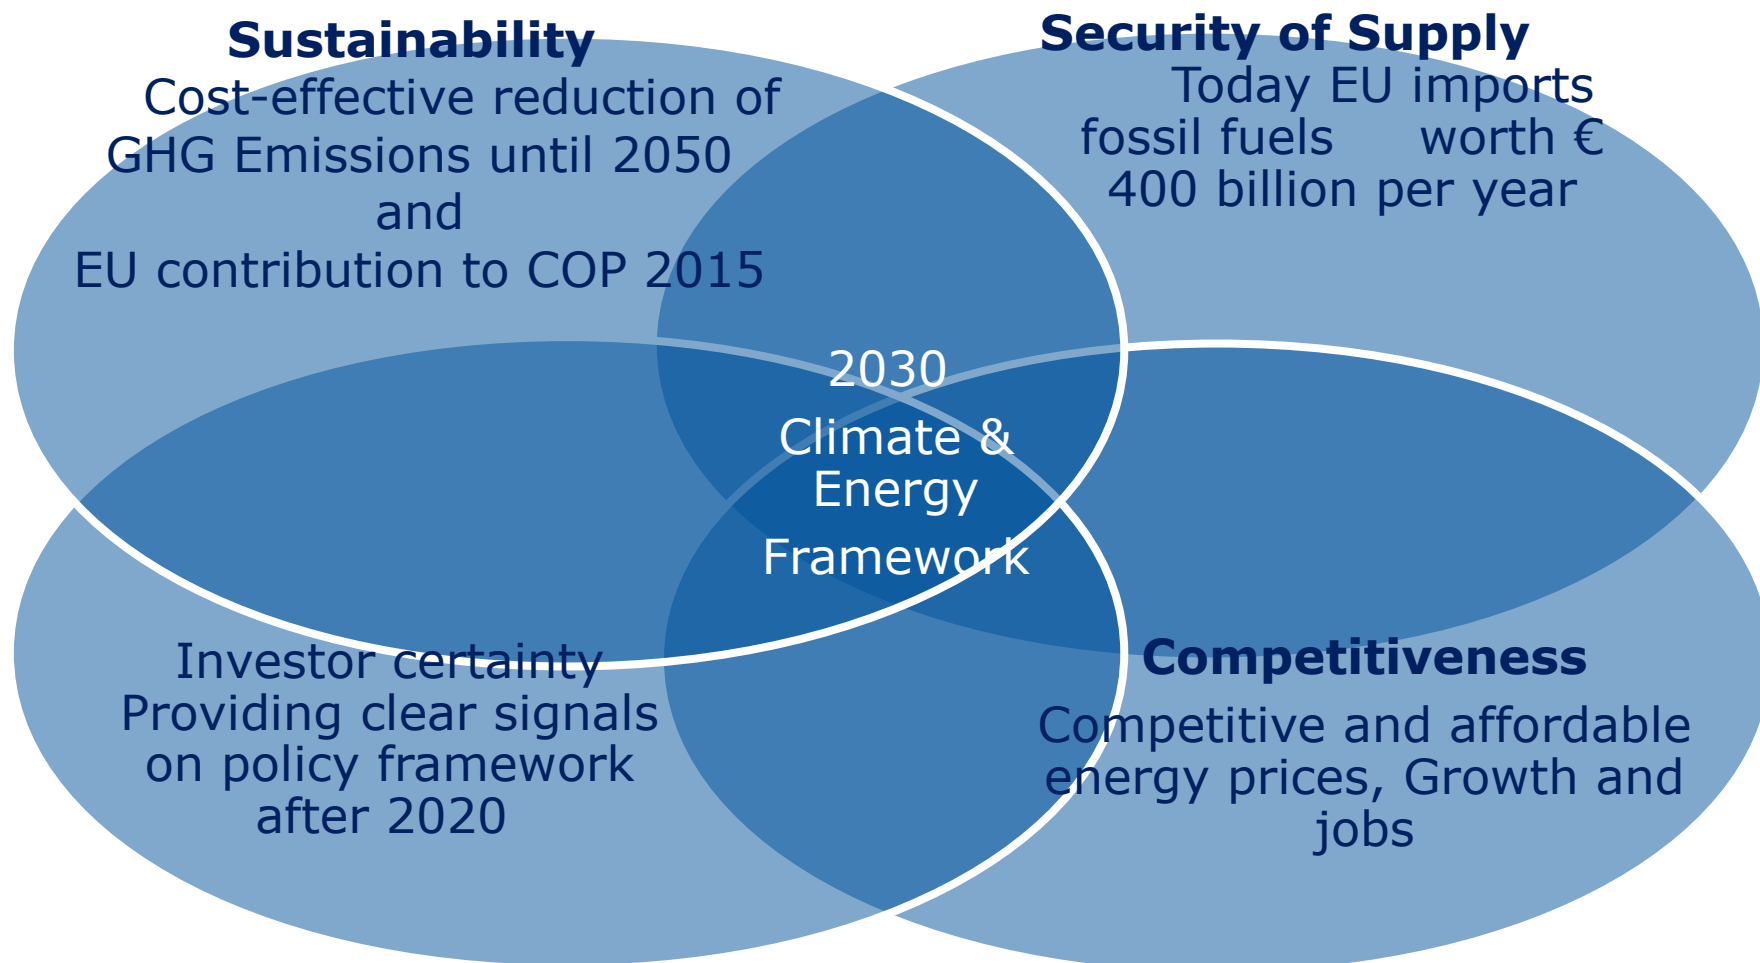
Sustainability
Cost-effective reduction of GHG Emissions until 2050 and EU contribution to COP 2015

Security of Supply
Today EU imports fossil fuels worth € 400 billion per year

2030 Climate & Energy Framework

Investor certainty
Providing clear signals on policy framework after 2020

Competitiveness
Competitive and affordable energy prices, Growth and jobs